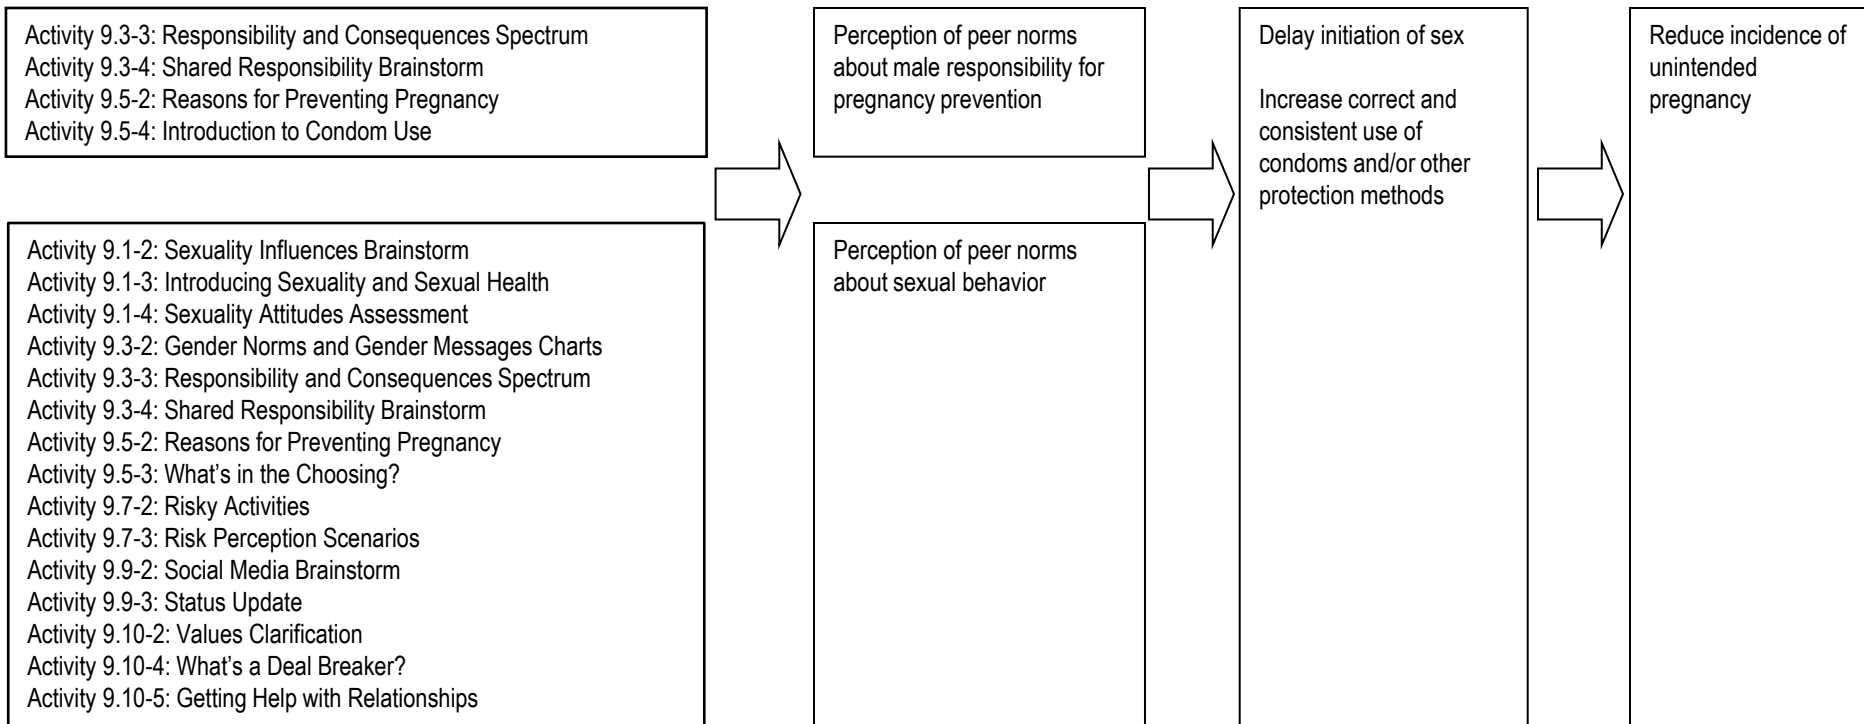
Activity 9.3-3: Responsibility and Consequences Spectrum
Activity 9.3-4: Shared Responsibility Brainstorm
Activity 9.5-2: Reasons for Preventing Pregnancy
Activity 9.5-4: Introduction to Condom Use

Activity 9.1-2: Sexuality Influences Brainstorm
Activity 9.1-3: Introducing Sexuality and Sexual Health
Activity 9.1-4: Sexuality Attitudes Assessment
Activity 9.3-2: Gender Norms and Gender Messages Charts
Activity 9.3-3: Responsibility and Consequences Spectrum
Activity 9.3-4: Shared Responsibility Brainstorm
Activity 9.5-2: Reasons for Preventing Pregnancy
Activity 9.5-3: What's in the Choosing?
Activity 9.7-2: Risky Activities
Activity 9.7-3: Risk Perception Scenarios
Activity 9.9-2: Social Media Brainstorm
Activity 9.9-3: Status Update
Activity 9.10-2: Values Clarification
Activity 9.10-4: What's a Deal Breaker?
Activity 9.10-5: Getting Help with Relationships

Perception of peer norms about male responsibility for pregnancy prevention

Perception of peer norms about sexual behavior

Delay initiation of sex

Increase correct and consistent use of condoms and/or other protection methods

Reduce incidence of unintended pregnancy